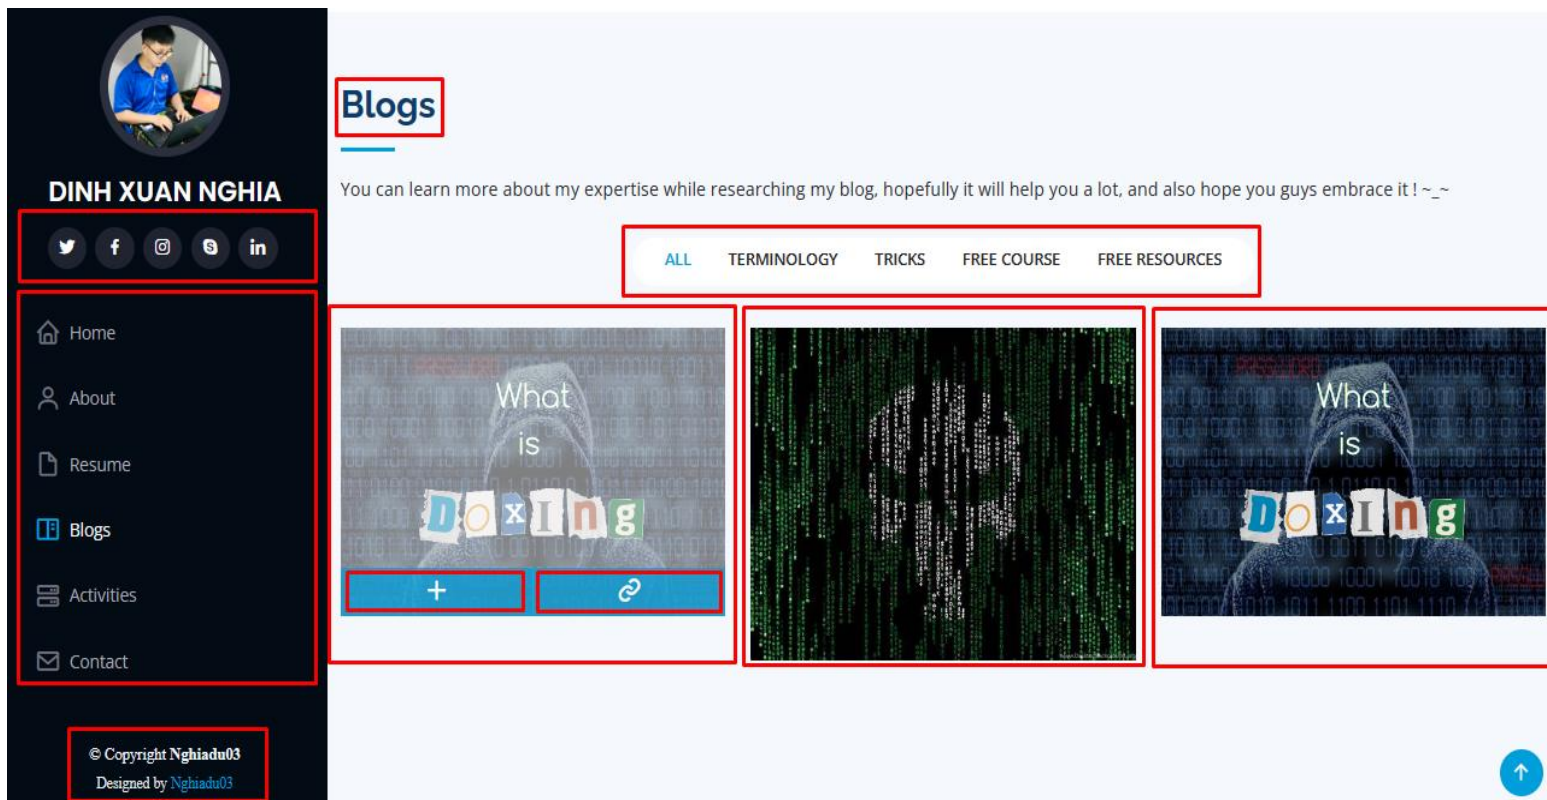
DINH XUAN NGHIA

Home

About

Resume

Blogs

Activities

Contact

© Copyright Nghiadu03
Designed by Nghiadu03

Blogs

You can learn more about my expertise while researching my blog, hopefully it will help you a lot, and also hope you guys embrace it ! ~_~

ALL TERMINOLOGY TRICKS FREE COURSE FREE RESOURCES

What is DOXING

+

What is DOXING